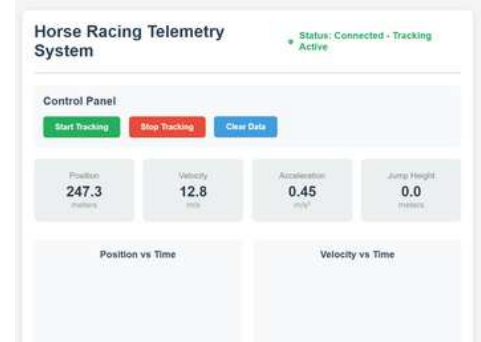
Horse Racing Telemetry System

● Status: Connected - Tracking Active

Control Panel

Start Tracking

Stop Tracking

Clear Data

Position
247.3
meters

Velocity
12.8
m/s

Acceleration
0.45
m/s²

Jump Height
0.0
meters

Position vs Time

Velocity vs Time